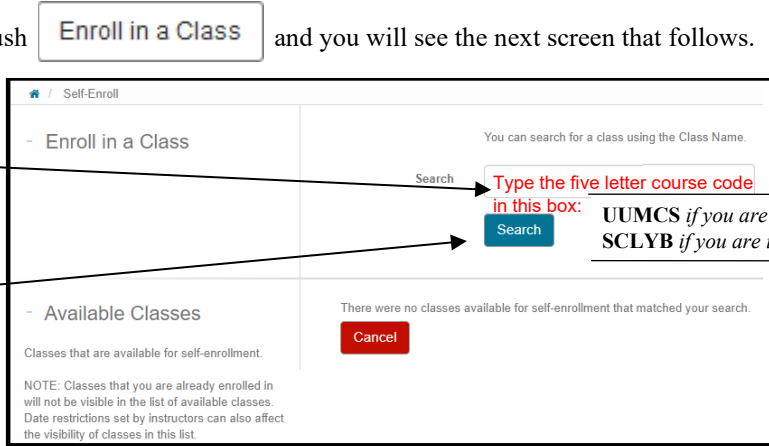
ush Enroll in a Class and you will see the next screen that follows.

/ Self-Enroll

- Enroll in a Class

You can search for a class using the Class Name.

Search

Type the five letter course code in this box:

**UUMCS** *if you are*

**SCLYB** *if you are*

Search

- Available Classes

Classes that are available for self-enrollment.

NOTE: Classes that you are already enrolled in will not be visible in the list of available classes. Date restrictions set by instructors can also affect the visibility of classes in this list.

There were no classes available for self-enrollment that matched your search.

Cancel